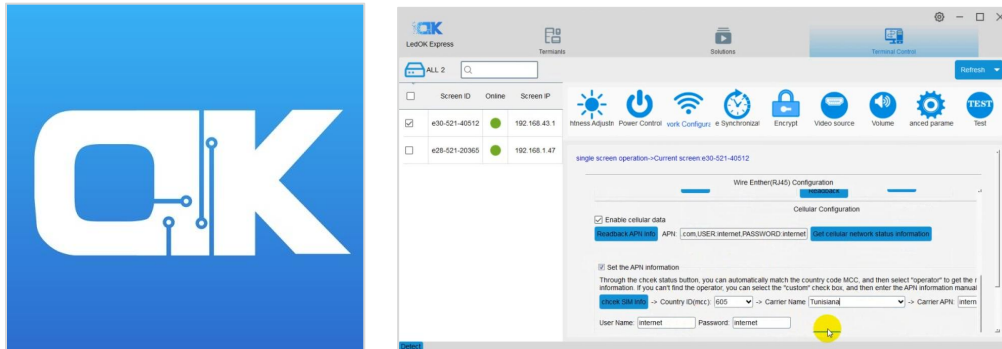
OK

OK
LedOK Express
Termianls
Solutions
Terminal Control
ALL 2
Refresh
Screen ID
Online
Screen IP
e30-521-40512
192.168.43.1
e26-521-20365
192.168.1.47
htness Adjustn
Power Control
vork Configura
e Synchronizal
Encrypt
Video source
Volume
anced parame
Test
TEST
single screen operation->Current screen:e30-521-40512
Wire Enther(RJ45) Configuration
Readback
Cellular Configuration
Enable cellular data
Readback APN info
APN
com,USER:internet,PASSWORD:internet
Get cellular network status information
Set the APN information
Through the chcek status button, you can automatically match the country code MCC, and then select "operator" to get the r information. If you can't find the operator, you can select the "custom" check box, and then enter the APN information manual
chcek SIM Info
-> Country ID(mcc):
605
-> Carrier Name
Tunisiana
-> Carrier APN:
intern
User Name:
internet
Password:
internet
Detect